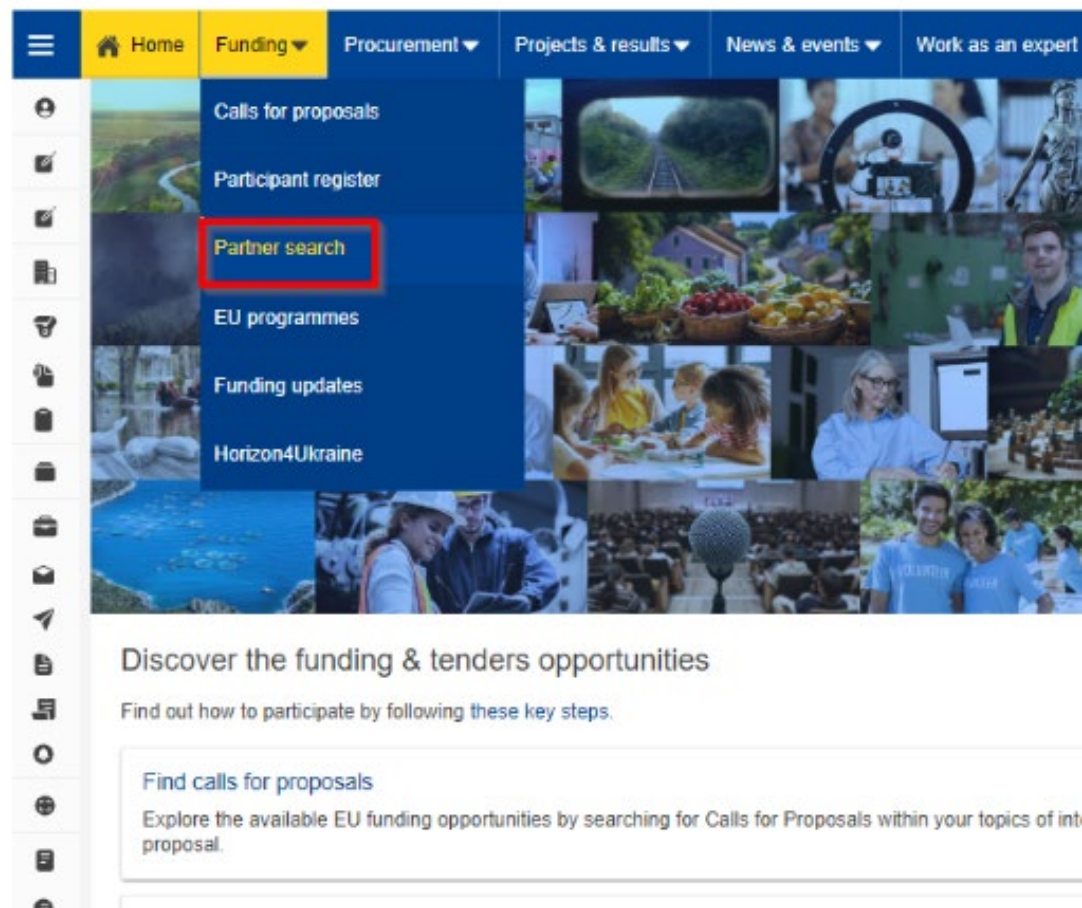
Home Funding Procurement Projects & results News & events Work as an expert

Calls for proposals
Participant register
Partner search
EU programmes
Funding updates
Horizon4Ukraine

Discover the funding & tenders opportunities

Find out how to participate by following these key steps.

Find calls for proposals

Explore the available EU funding opportunities by searching for Calls for Proposals within your topics of int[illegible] proposal.